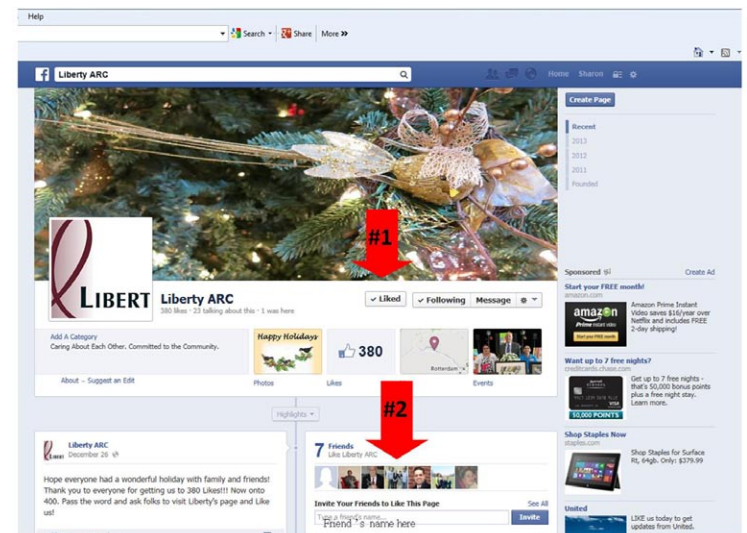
Help

Search · Share More »

Liberty ARC

Home Sharon

Create Page

Recent
2013
2012
2011
Founded

#1

LIBERT

Liberty ARC
380 likes · 23 talking about this · 1 were here

Liked ✓ Following Message

Add A Category
Caring About Each Other. Committed to the Community.

Happy Holidays

380

Rotterdam

About · Suggest an Edit

Photos

Likes

Events

#2

Highlights

Liberty ARC
December 26

Hope everyone had a wonderful holiday with family and friends! Thank you to everyone for getting us to 380 Likes!!! Now onto 400. Pass the word and ask folks to visit Liberty's page and Like us!

7 Friends
Like Liberty ARC

Invite Your Friends to Like This Page
See All

Type a friend's name...
Friend 's name here
Invite

Sponsored
Create Ad

Start your FREE month!
amazon.com

amazon
Prime instant video

Amazon Prime Instant Video saves $16/year over Netflix and includes FREE 2-day shipping!

Want up to 7 free nights?
creditcards.chase.com

50,000 POINTS

Get up to 7 free nights - that's 50,000 bonus points plus a free night stay. Learn more.

Shop Staples Now
staples.com

Shop Staples for Surface Rt, 64gb. Only: $379.99

United

LIKE us today to get updates from United.